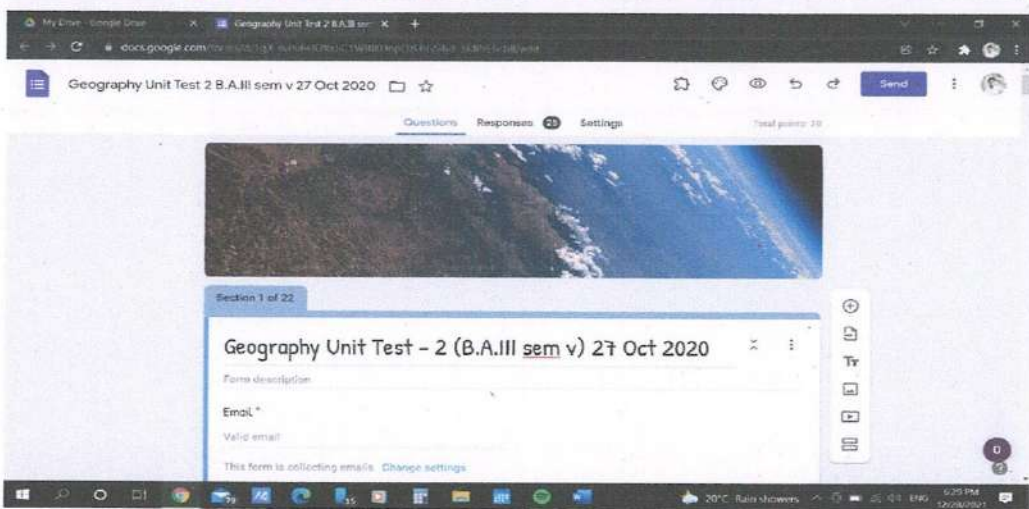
My Drive - Google Drive
Geography Unit Test 2 B.A.III sem
docs.google.com/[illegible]

Geography Unit Test 2 B.A.III sem v 27 Oct 2020

Send

Questions Responses 20 Settings

Total points: 20

Section 1 of 22

Geography Unit Test - 2 (B.A.III sem v) 27 Oct 2020

Form description

Email *

Valid email

This form is collecting emails. Change settings

20°C Rain showers ENG 5:29 PM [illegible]